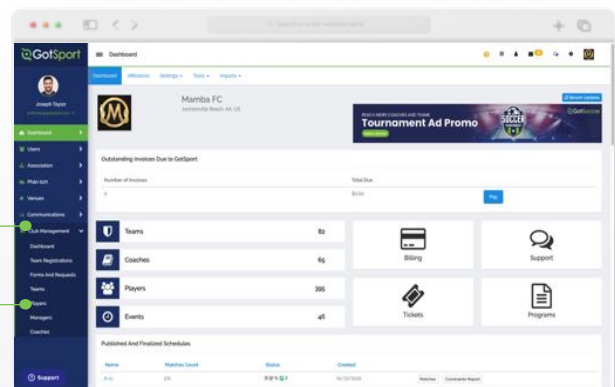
GotSport

Joseph Taylor

Dashboard
Users
Association
Program
Venues
Communications
Club Management
Dashboard
Team Registrations
Forms And Requests
Teams
Players
Managers
Coaches

Support

Dashboard

Dashboard Affiliations Settings Tools Imports

Mamba FC
Jacksonville Beach, AL US

Tournament Ad Promo

Outstanding Invoices Due to GotSport

| Number of Invoices | Total Due |
|---|---|
| 0 | $0.00 |

Pay

Teams 82
Coaches 65
Players 395
Events 46

Billing
Support
Tickets
Programs

Published And Finalized Schedules

| Name | Matches Count | Status | Created |
|---|---|---|---|

Matches